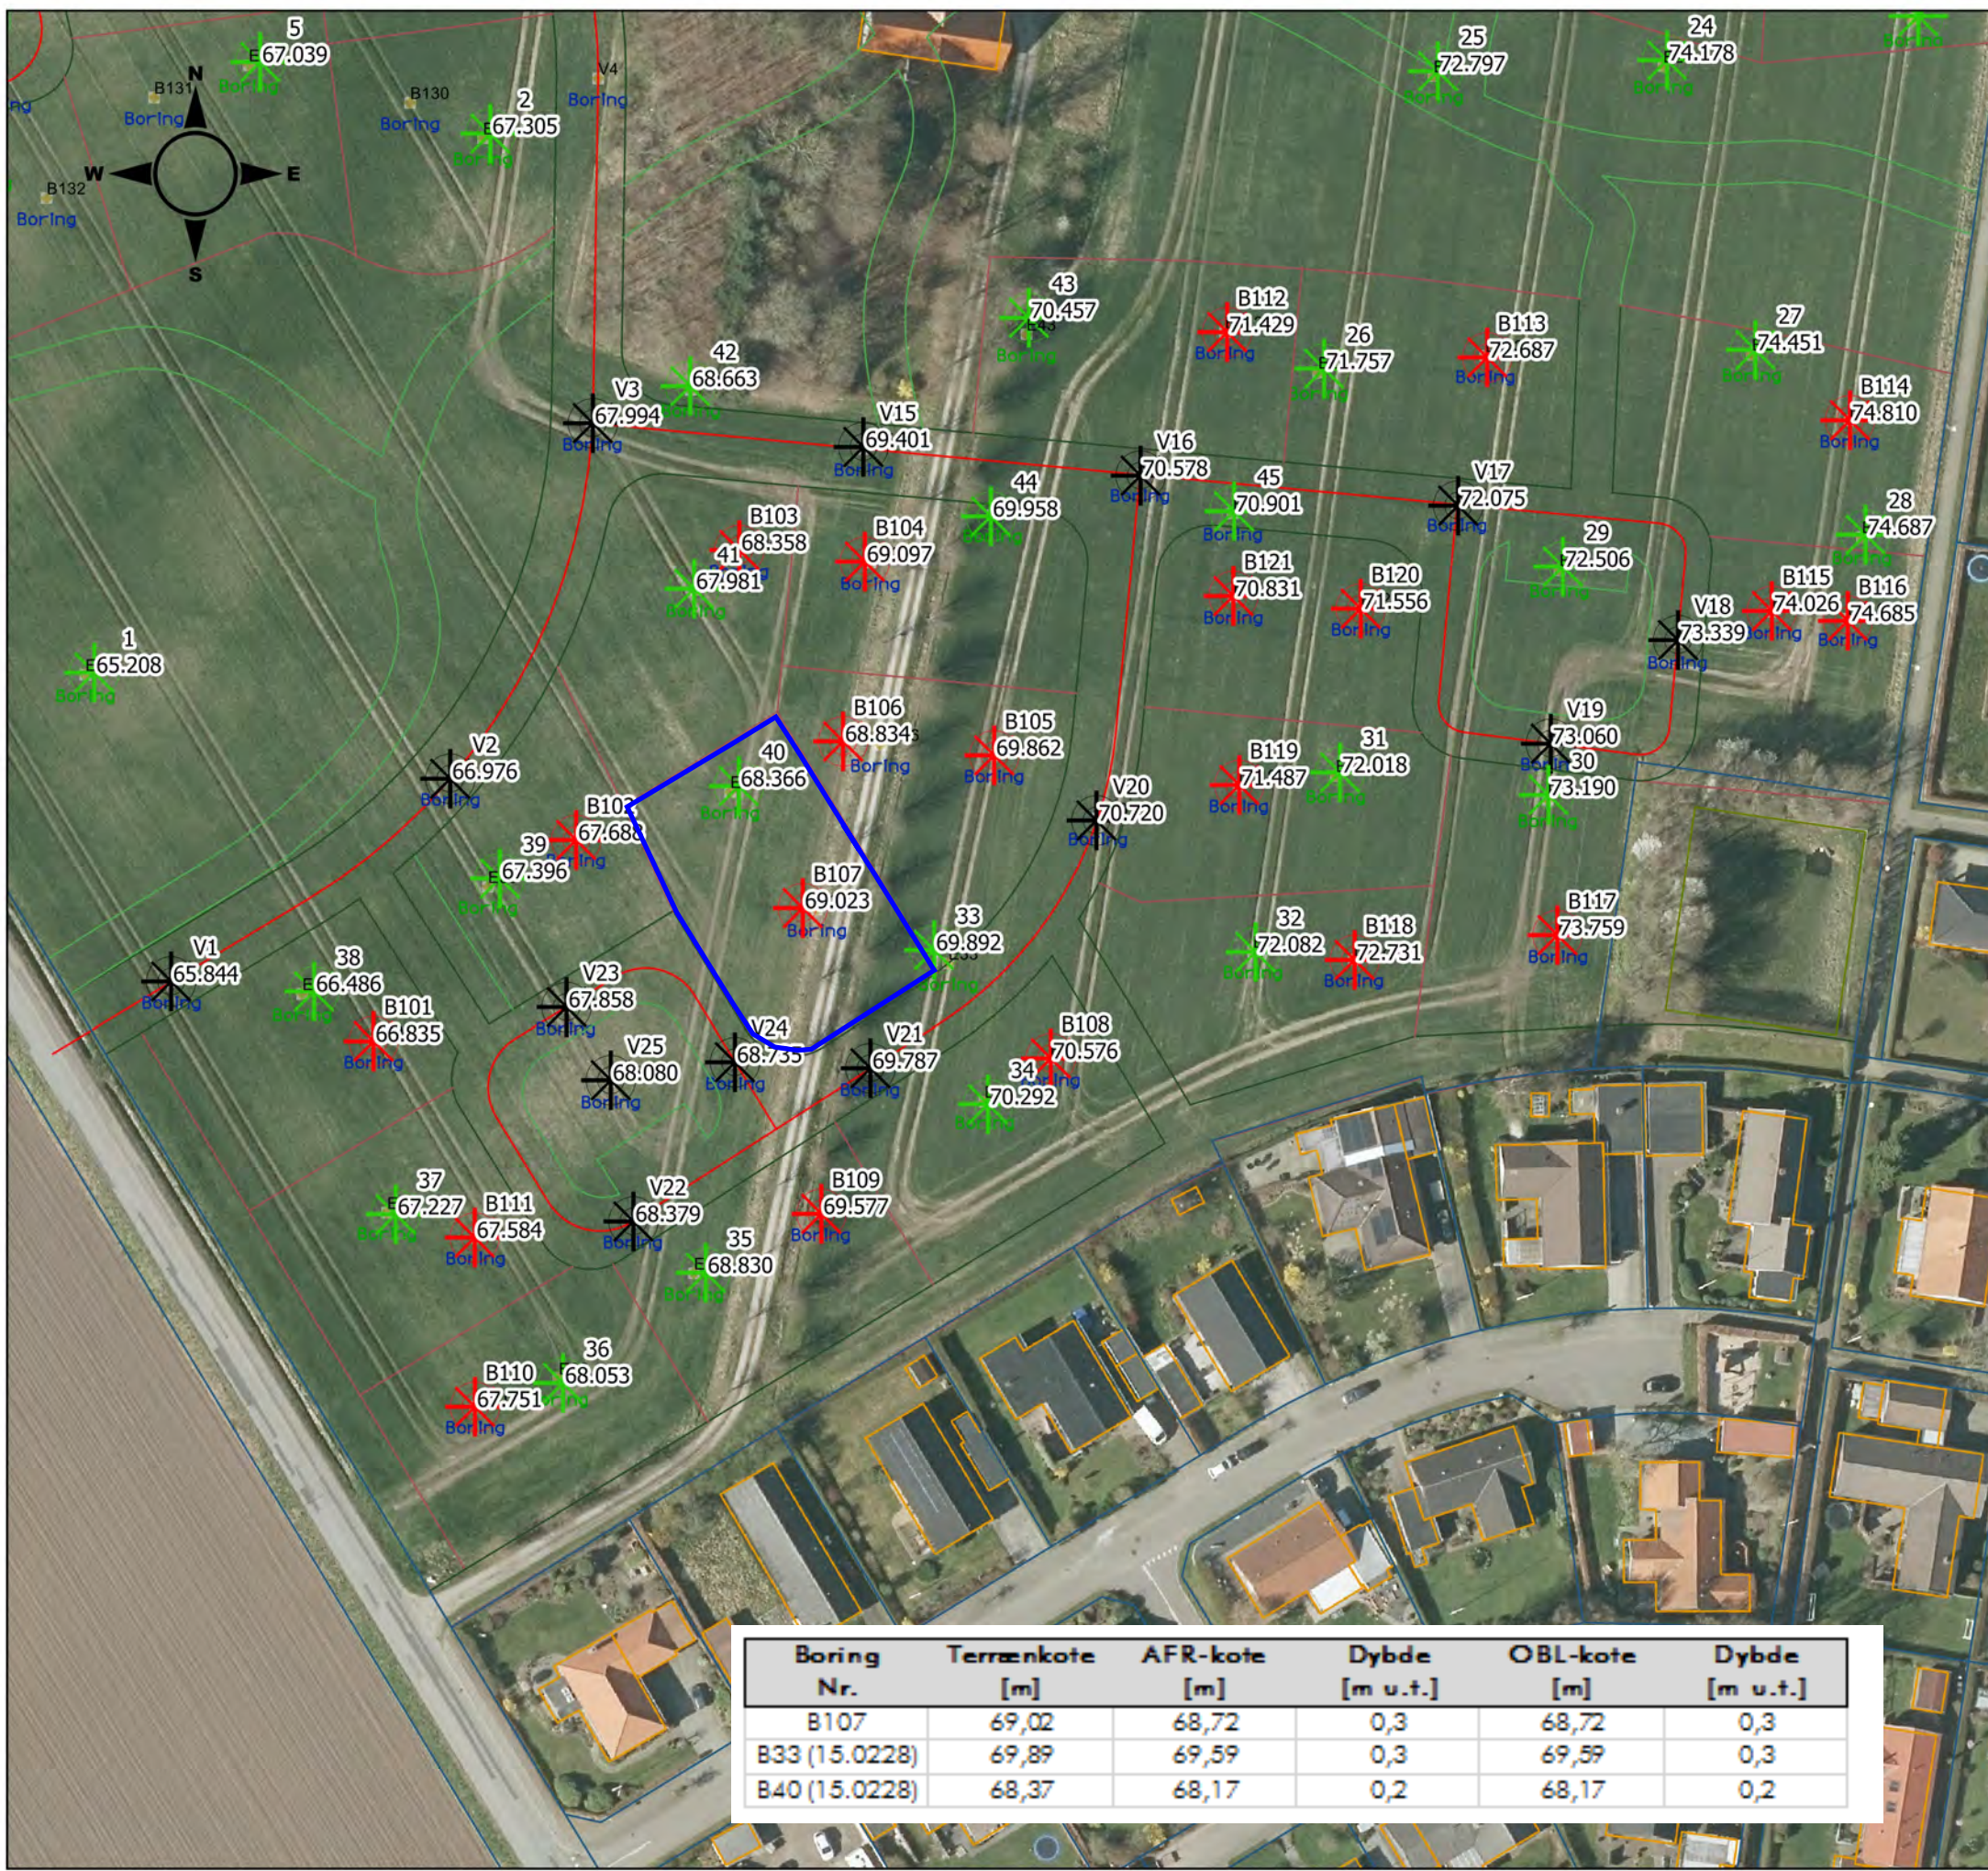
N
W
E
S

B131
Boring
B130
Boring
B132
Boring
V4
Boring
5
67.039
2
67.305
25
72.797
24
74.178
43
70.457
B112
71.429
Boring
26
71.757
B113
72.687
Boring
27
74.451
B114
74.810
Boring
42
68.663
V3
67.994
Boring
V15
69.401
Boring
V16
70.578
Boring
45
70.901
Boring
V17
72.075
Boring
28
74.687
44
69.958
B103
68.358
41
67.981
B104
69.097
Boring
B121
70.831
Boring
B120
71.556
Boring
29
72.506
B115
74.026
Boring
B116
74.685
Boring
V18
73.339
Boring
1
65.208
Boring
B106
68.834
Boring
B105
69.862
Boring
V19
73.060
Boring
30
73.190
V2
66.976
Boring
40
68.366
B119
71.487
Boring
31
72.018
B102
67.688
39
67.396
V20
70.720
Boring
B107
69.023
Boring
33
69.892
32
72.082
B118
72.731
Boring
B117
73.759
Boring
V1
65.844
Boring
38
66.486
B101
66.835
Boring
V23
67.858
Boring
V24
68.733
Boring
V21
69.787
Boring
B108
70.576
34
70.292
V25
68.080
Boring
37
67.227
B111
67.584
Boring
V22
68.379
Boring
B109
69.577
Boring
35
68.830
B110
67.751
Boring
36
68.053

| Boring Nr. | Terrænkote [m] | AFR-kote [m] | Dybde [m u.t.] | OBL-kote [m] | Dybde [m u.t.] |
|---|---|---|---|---|---|
| B107 | 69,02 | 68,72 | 0,3 | 68,72 | 0,3 |
| B33 (15.0228) | 69,89 | 69,59 | 0,3 | 69,59 | 0,3 |
| B40 (15.0228) | 68,37 | 68,17 | 0,2 | 68,17 | 0,2 |